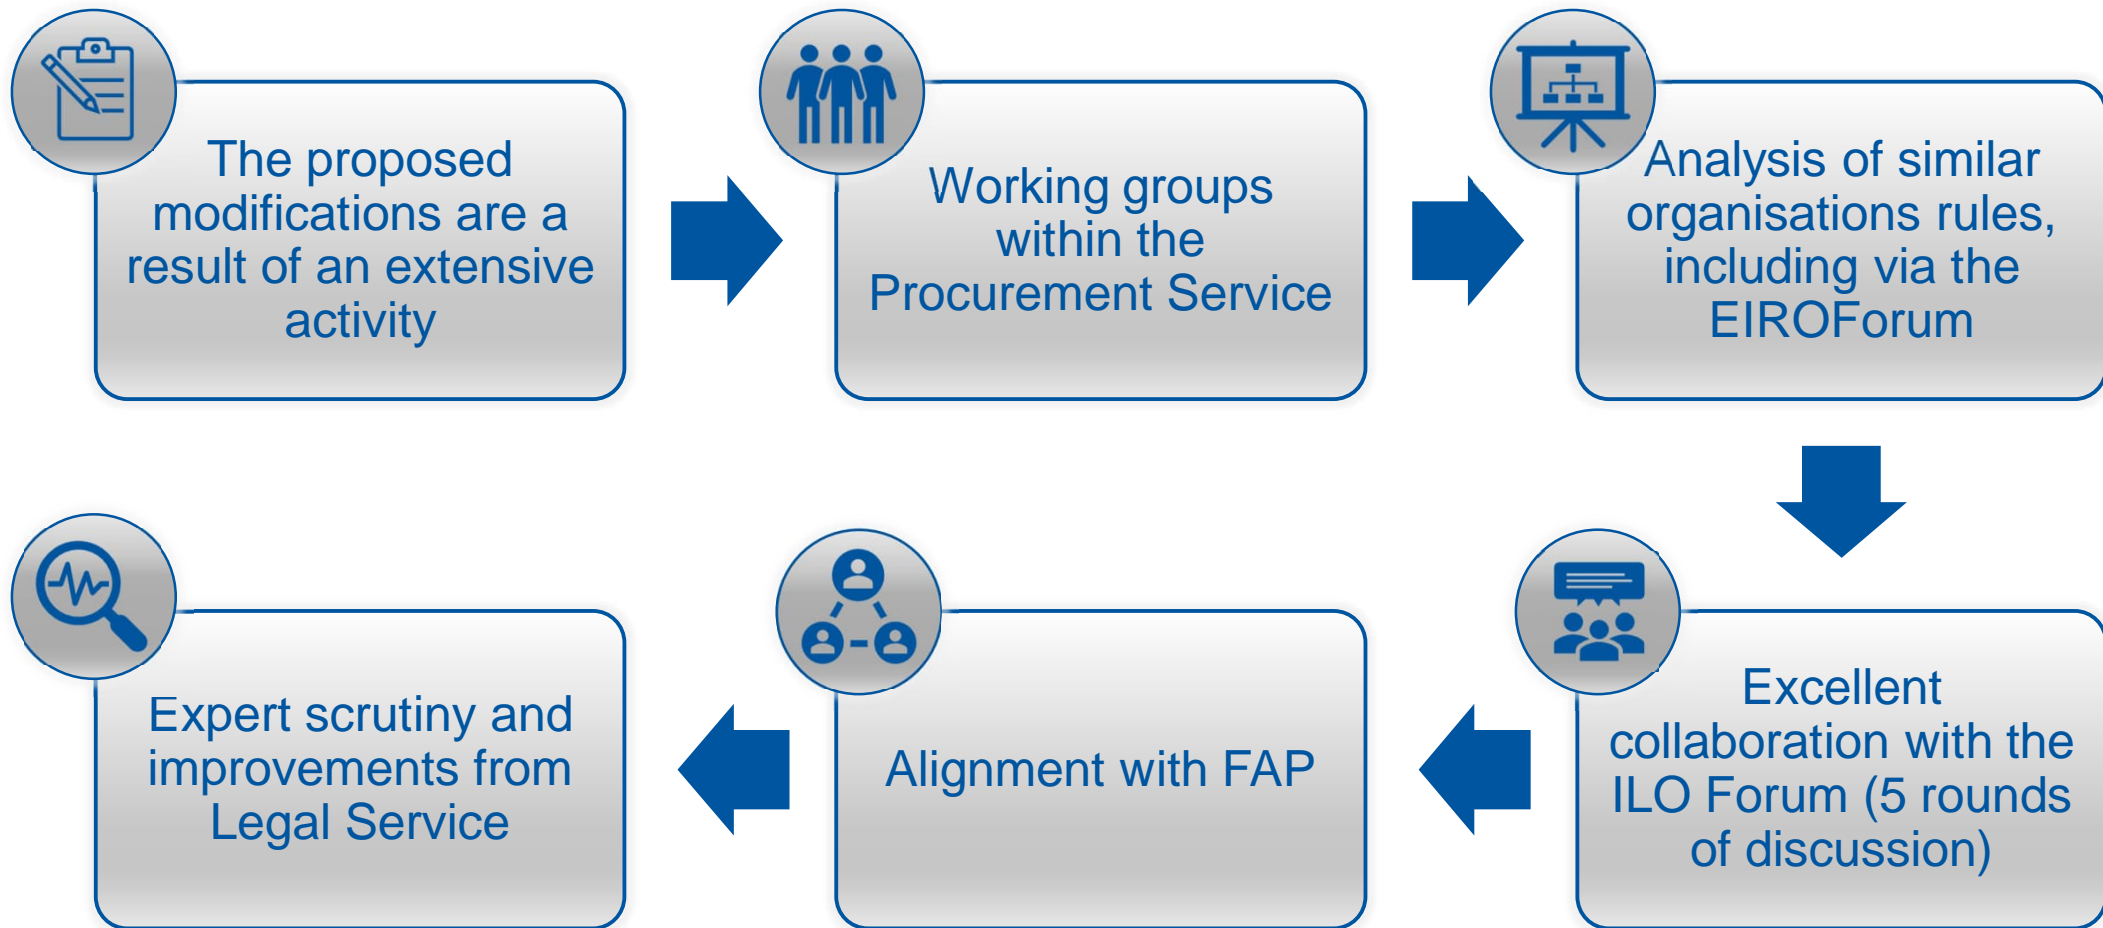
The proposed modifications are a result of an extensive activity

Working groups within the Procurement Service

Analysis of similar organisations rules, including via the EIROForum

Excellent collaboration with the ILO Forum (5 rounds of discussion)

Alignment with FAP

Expert scrutiny and improvements from Legal Service